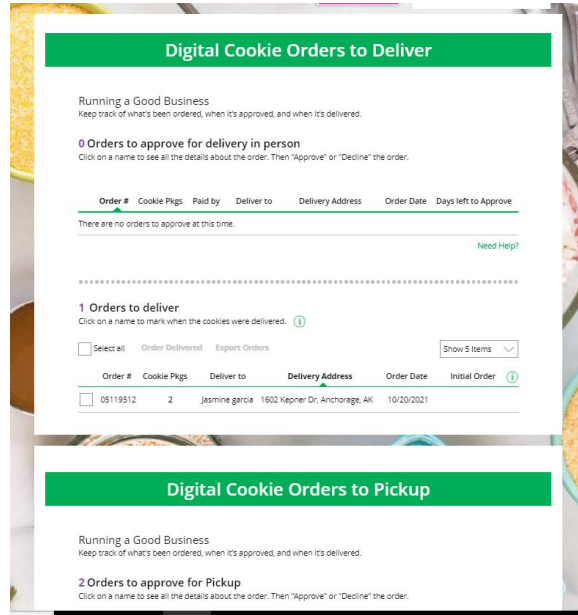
Digital Cookie Orders to Deliver

Running a Good Business
Keep track of what's been ordered, when it's approved, and when it's delivered.

0 Orders to approve for delivery in person
Click on a name to see all the details about the order. Then "Approve" or "Decline" the order.

| Order # | Cookie Pkgs | Paid by | Deliver to | Delivery Address | Order Date | Days left to Approve |
|---|---|---|---|---|---|---|

There are no orders to approve at this time.

Need Help?

1 Orders to deliver
Click on a name to mark when the cookies were delivered.

Select all Order Delivered Export Orders Show 5 Items

| | Order # | Cookie Pkgs | Deliver to | Delivery Address | Order Date | Initial Order |
|---|---|---|---|---|---|---|
| | 05119512 | 2 | Jasmine garcia | 1602 Kepner Dr, Anchorage, AK | 10/20/2021 | |

Digital Cookie Orders to Pickup

Running a Good Business
Keep track of what's been ordered, when it's approved, and when it's delivered.

2 Orders to approve for Pickup
Click on a name to see all the details about the order. Then "Approve" or "Decline" the order.